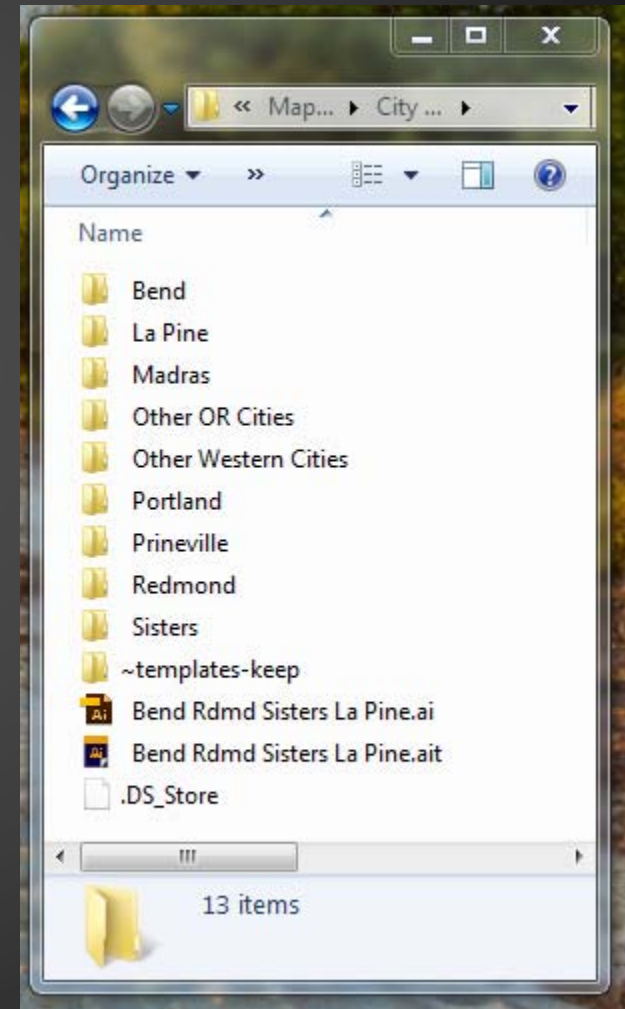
« Map... ▸ City ... ▸

Organize ▾ »

Name

Bend
La Pine
Madras
Other OR Cities
Other Western Cities
Portland
Prineville
Redmond
Sisters
~templates-keep
Ai Bend Rdmd Sisters La Pine.ai
Ai Bend Rdmd Sisters La Pine.ait
.DS_Store

13 items